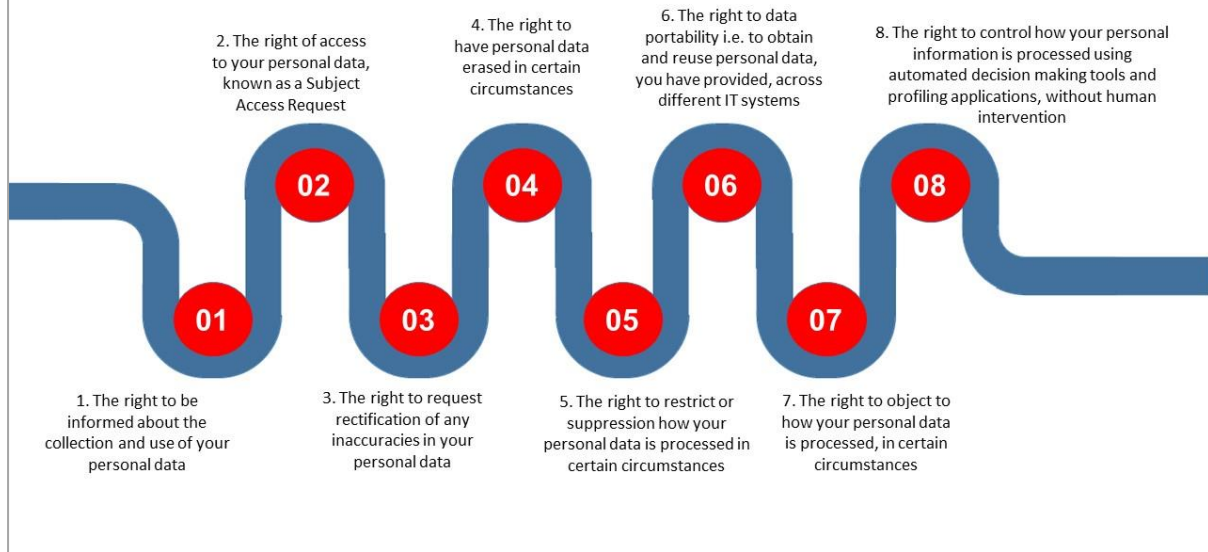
2. The right of access to your personal data, known as a Subject Access Request

4. The right to have personal data erased in certain circumstances

6. The right to data portability i.e. to obtain and reuse personal data, you have provided, across different IT systems

8. The right to control how your personal information is processed using automated decision making tools and profiling applications, without human intervention

02

04

06

08

01

03

05

07

1. The right to be informed about the collection and use of your personal data

3. The right to request rectification of any inaccuracies in your personal data

5. The right to restrict or suppression how your personal data is processed in certain circumstances

7. The right to object to how your personal data is processed, in certain circumstances